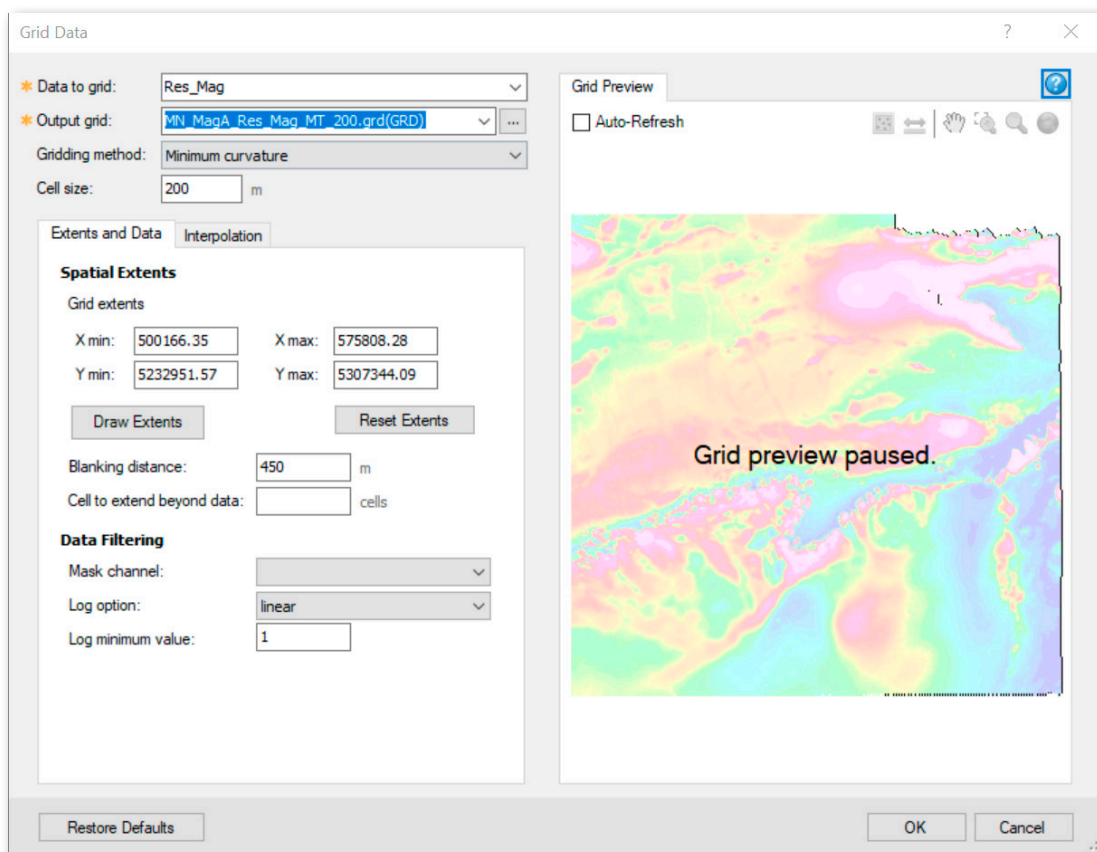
Grid Data

? ×

* Data to grid: Res_Mag

* Output grid: MN_MagA_Res_Mag_MT_200.grd(GRD) ...

Gridding method: Minimum curvature

Cell size: 200 m

Extents and Data | Interpolation

Spatial Extents

Grid extents

X min: 500166.35 X max: 575808.28

Y min: 5232951.57 Y max: 5307344.09

Draw Extents

Reset Extents

Blanking distance: 450 m

Cell to extend beyond data: cells

Data Filtering

Mask channel:

Log option: linear

Log minimum value: 1

Grid Preview

?

Auto-Refresh

Grid preview paused.

Restore Defaults

OK

Cancel